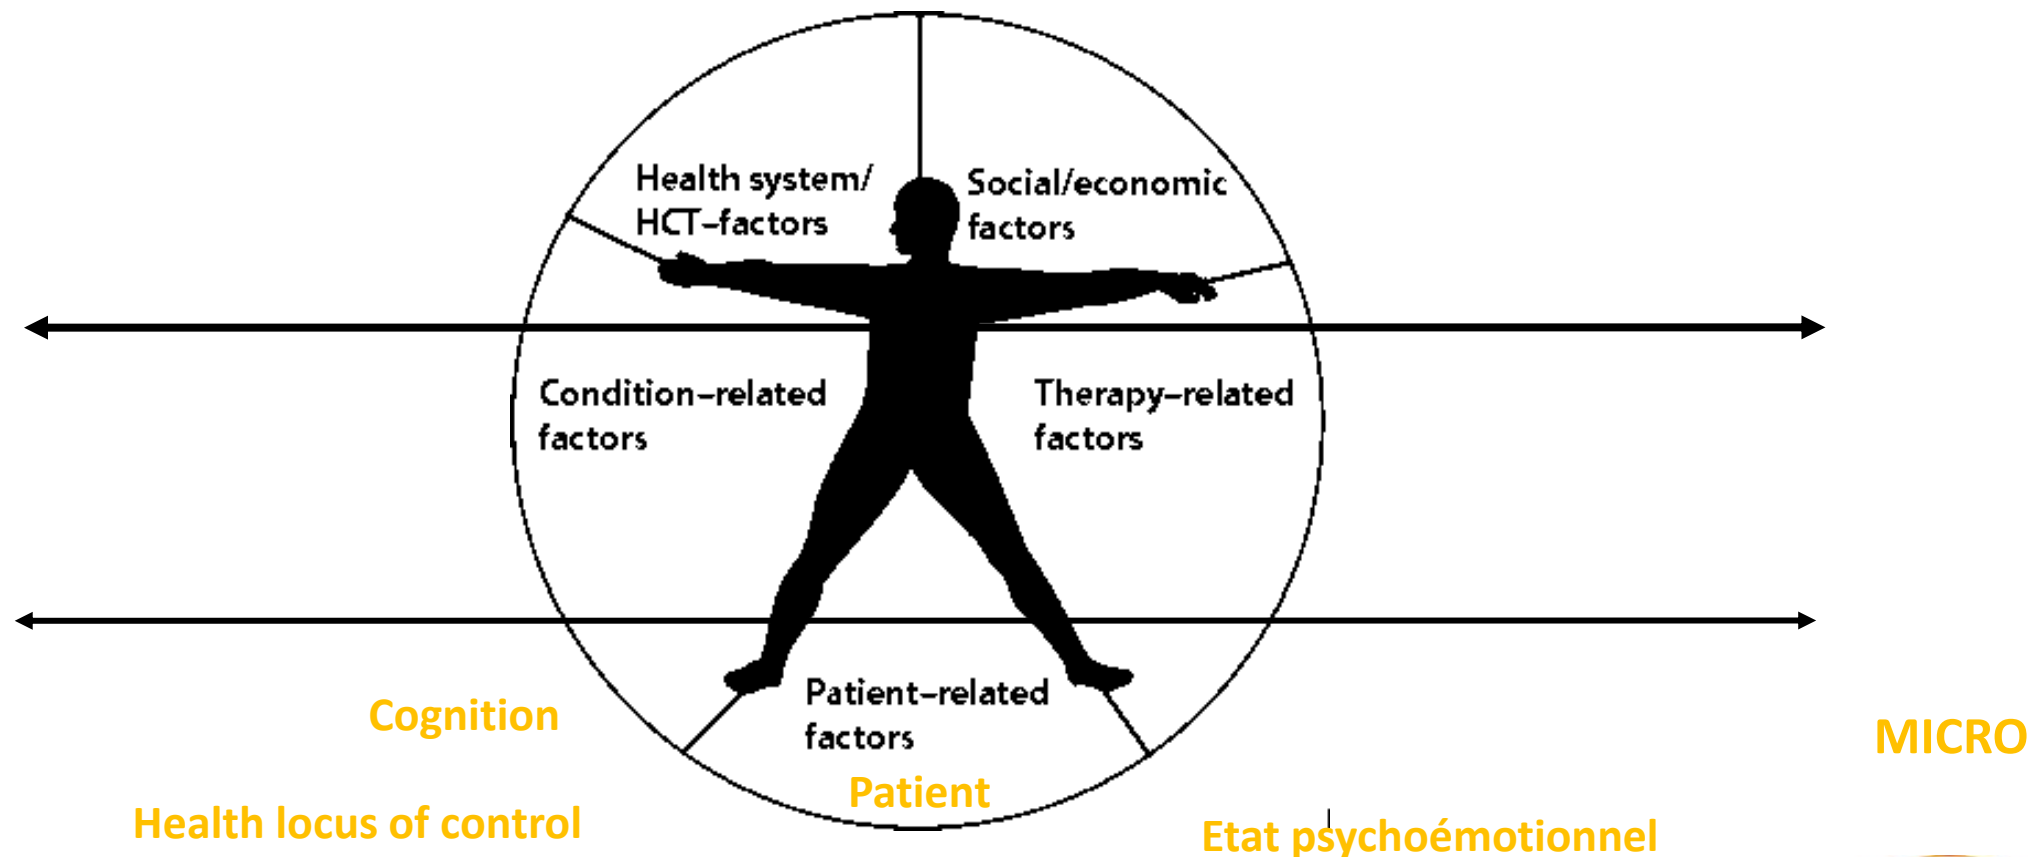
Health system/ HCT-factors

Social/economic factors

Condition-related factors

Therapy-related factors

Patient-related factors

Cognition

Patient

MICRO

Health locus of control

Etat psychoémotionnel